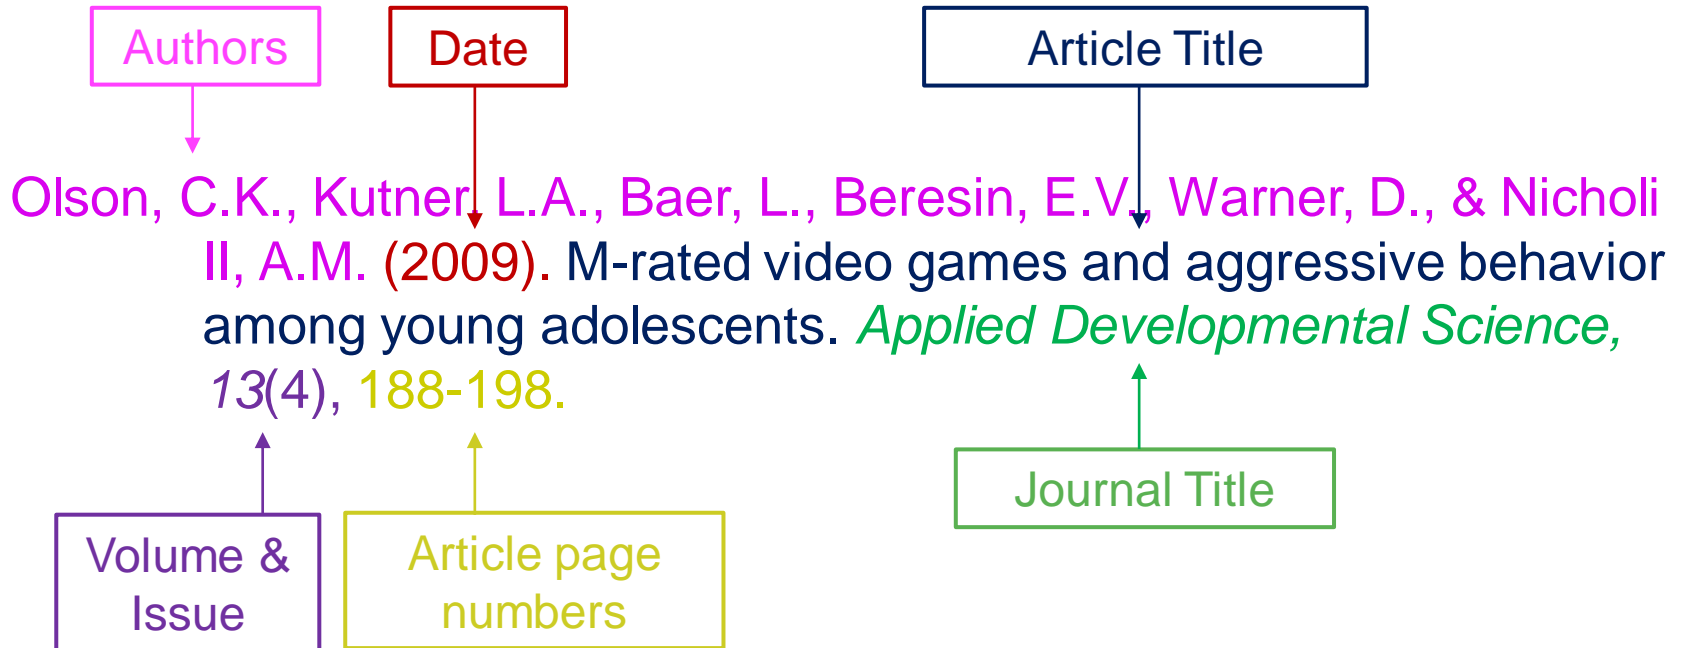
Authors

Date

Article Title

Olson, C.K., Kutner, L.A., Baer, L., Beresin, E.V., Warner, D., & Nicholi II, A.M. (2009). M-rated video games and aggressive behavior among young adolescents. *Applied Developmental Science, 13*(4), 188-198.

Volume & Issue

Article page numbers

Journal Title